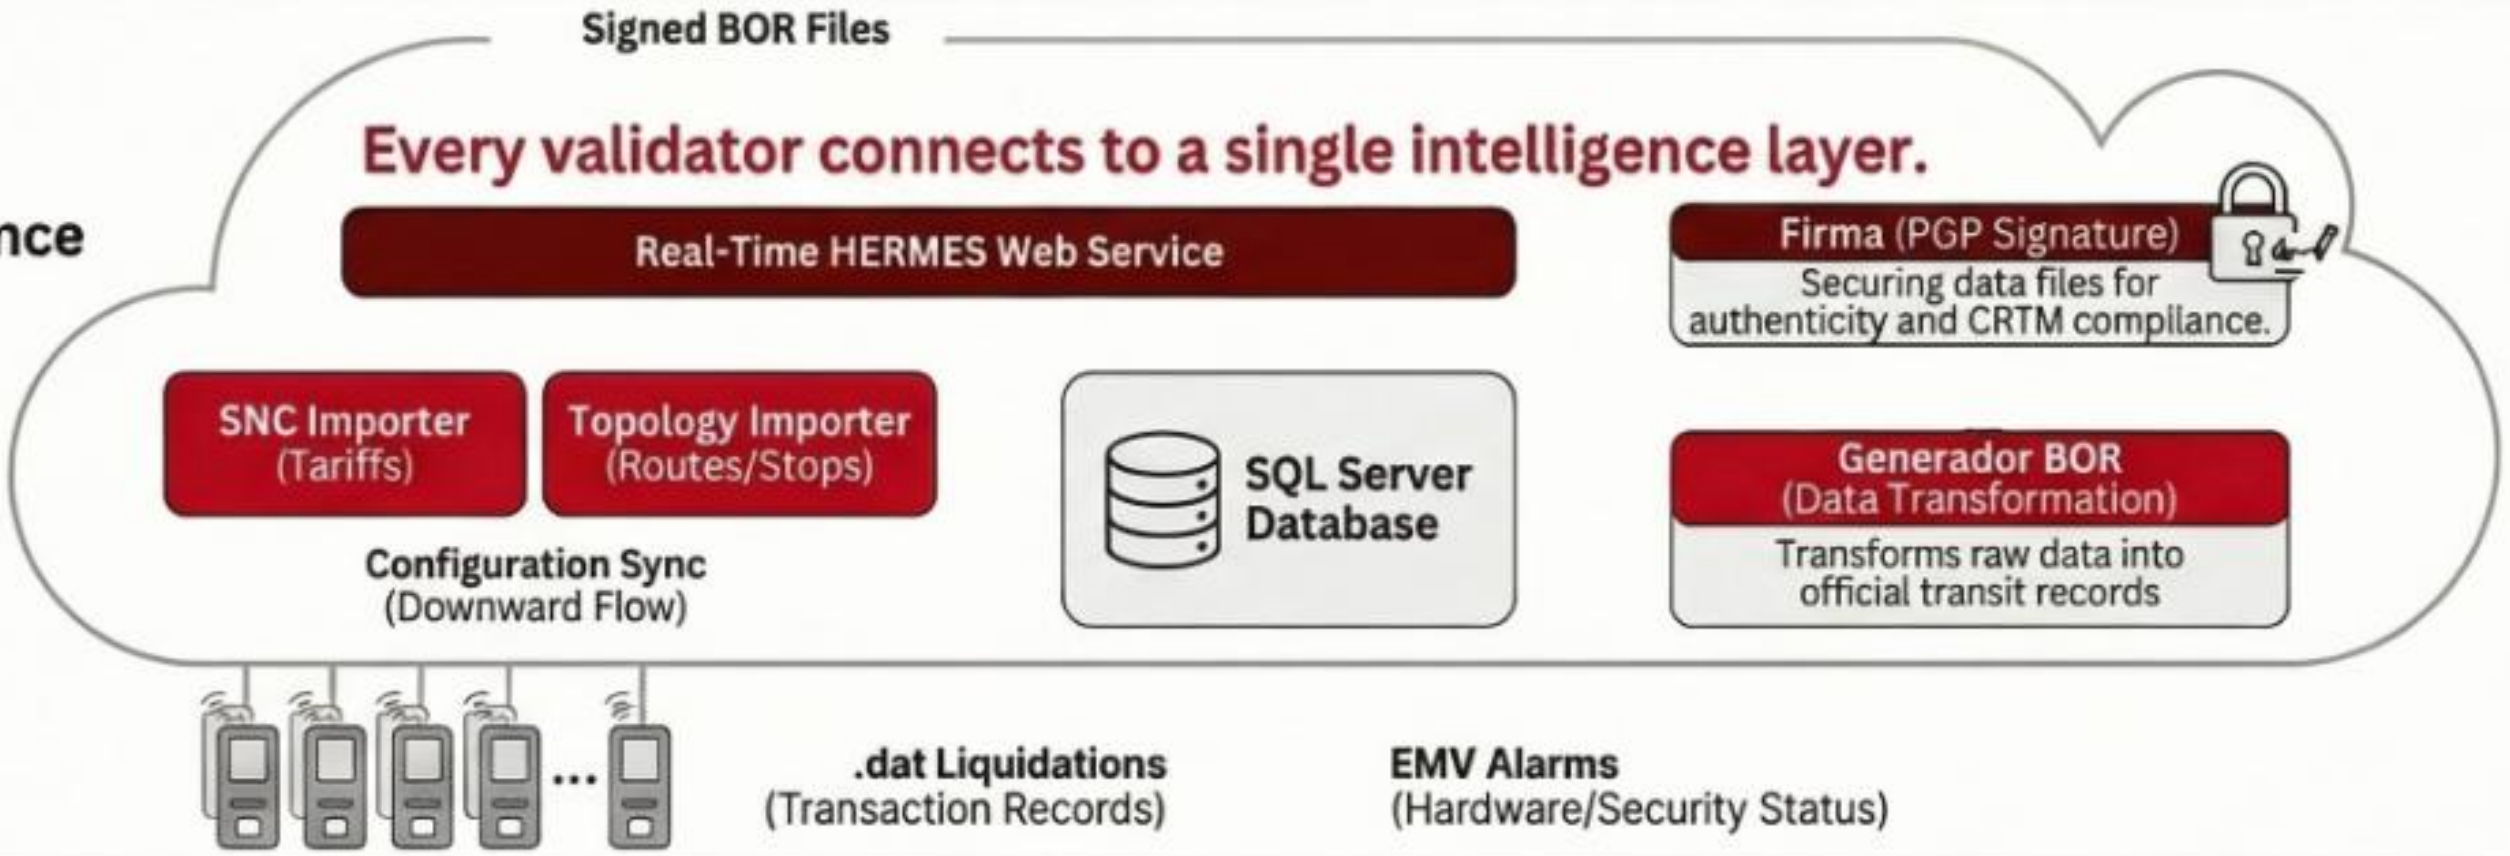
Signed BOR Files

nce

Every validator connects to a single intelligence layer.

Real-Time HERMES Web Service

Firma (PGP Signature)
Securing data files for authenticity and CRTM compliance.

SNC Importer
(Tariffs)

Topology Importer
(Routes/Stops)

Configuration Sync
(Downward Flow)

SQL Server Database

Generador BOR
(Data Transformation)
Transforms raw data into official transit records

...

.dat Liquidations
(Transaction Records)

EMV Alarms
(Hardware/Security Status)